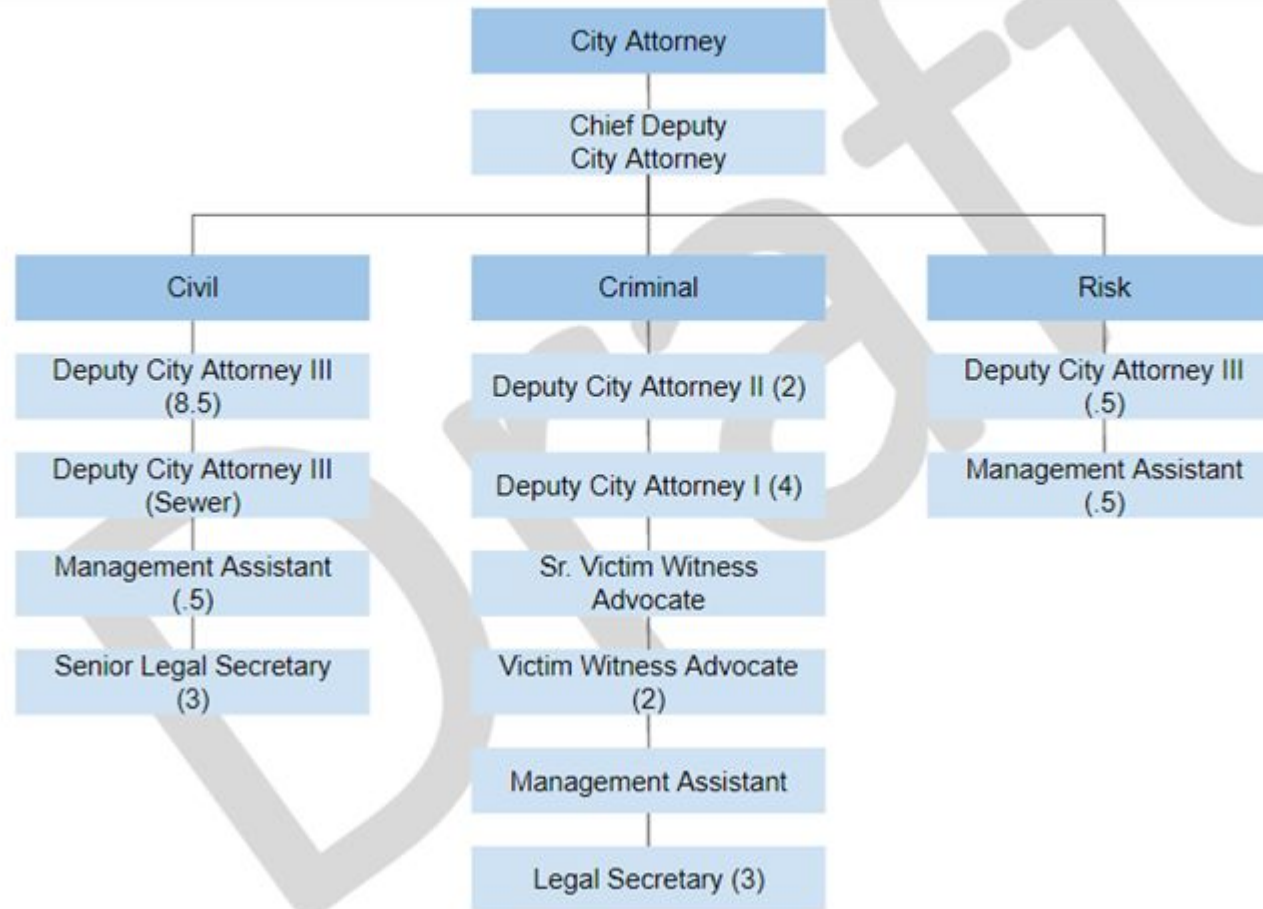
City Attorney

Chief Deputy City Attorney

Civil

Deputy City Attorney III (8.5)

Deputy City Attorney III (Sewer)

Management Assistant (.5)

Senior Legal Secretary (3)

Criminal

Deputy City Attorney II (2)

Deputy City Attorney I (4)

Sr. Victim Witness Advocate

Victim Witness Advocate (2)

Management Assistant

Legal Secretary (3)

Risk

Deputy City Attorney III (.5)

Management Assistant (.5)

Draft